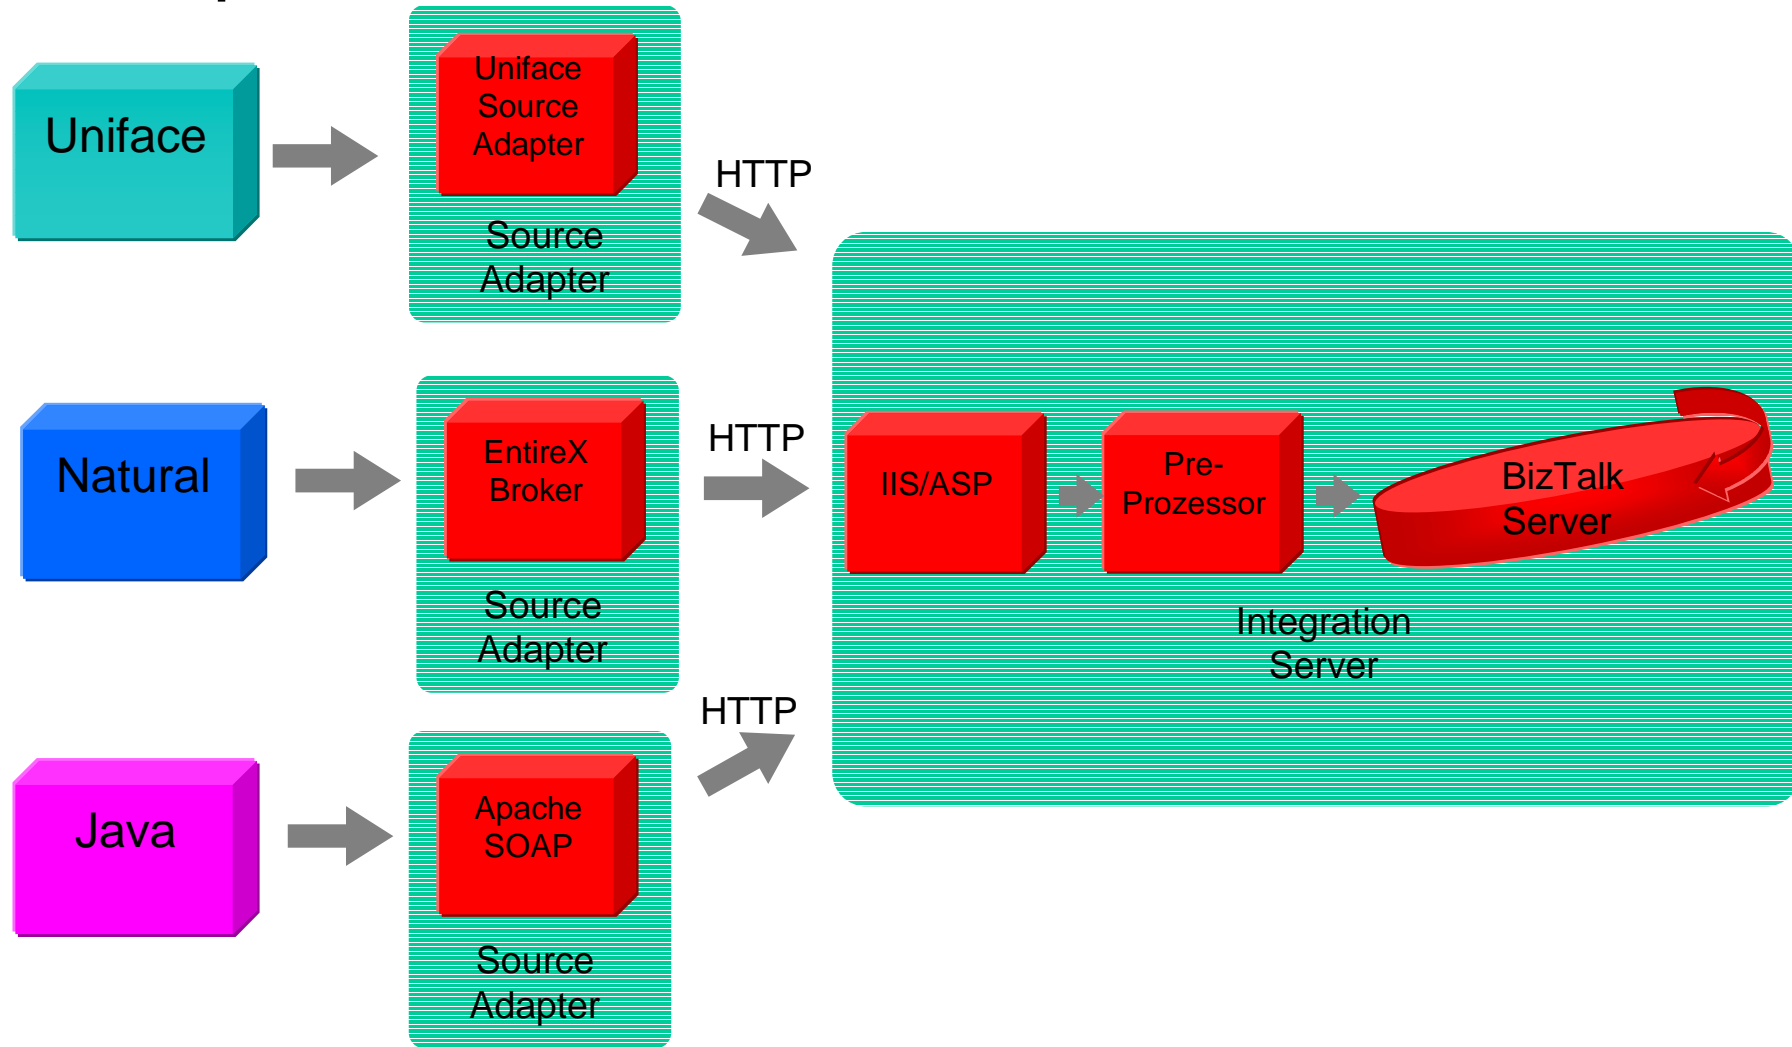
Uniface

Uniface Source Adapter

Source Adapter

HTTP

Natural

EntireX Broker

Source Adapter

HTTP

IIS/ASP

Pre-Prozessor

BizTalk Server

Integration Server

HTTP

Java

Apache SOAP

Source Adapter